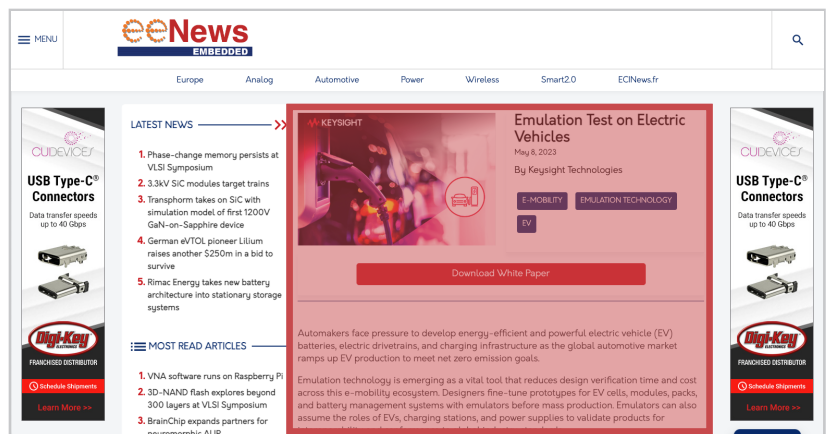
MENU

eeNews EMBEDDED

Europe Analog Automotive Power Wireless Smart2.0 ECINews.fr

CUDEVICES

USB Type-C® Connectors

Data transfer speeds up to 40 Gbps

Digi-Key ELECTRONICS

FRANCHISED DISTRIBUTOR

Schedule Shipments

Learn More >>

LATEST NEWS

1. Phase-change memory persists at VLSI Symposium
2. 3.3kV SiC modules target trains
3. Transphorm takes on SiC with simulation model of first 1200V GaN-on-Sapphire device
4. German eVTOL pioneer Lilium raises another $250m in a bid to survive
5. Rimac Energy takes new battery architecture into stationary storage systems

MOST READ ARTICLES

1. VNA software runs on Raspberry Pi
2. 3D-NAND flash explores beyond 300 layers at VLSI Symposium
3. BrainChip expands partners for neuromorphic AI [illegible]

KEYSIGHT

Emulation Test on Electric Vehicles

May 8, 2023

By Keysight Technologies

E-MOBILITY EMULATION TECHNOLOGY EV

Download White Paper

Automakers face pressure to develop energy-efficient and powerful electric vehicle (EV) batteries, electric drivetrains, and charging infrastructure as the global automotive market ramps up EV production to meet net zero emission goals.

Emulation technology is emerging as a vital tool that reduces design verification time and cost across this e-mobility ecosystem. Designers fine-tune prototypes for EV cells, modules, packs, and battery management systems with emulators before mass production. Emulators can also assume the roles of EVs, charging stations, and power supplies to validate products for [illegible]

CUDEVICES

USB Type-C® Connectors

Data transfer speeds up to 40 Gbps

Digi-Key ELECTRONICS

FRANCHISED DISTRIBUTOR

Schedule Shipments

Learn More >>